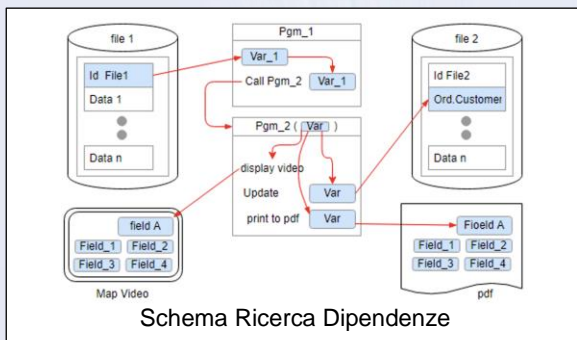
file 1

Id File1

Data 1

Data n

Pgm_1

Var_1

Call Pgm_2

Var_1

Pgm_2 ( Var )

display video

Update

Var

print to pdf

Var

file 2

Id File2

Ord.Customer

Data n

field A

Field_1

Field_2

Field_3

Field_4

Map Video

Fioeld A

Field_1

Field_2

Field_3

Field_4

pdf

Schema Ricerca Dipendenze